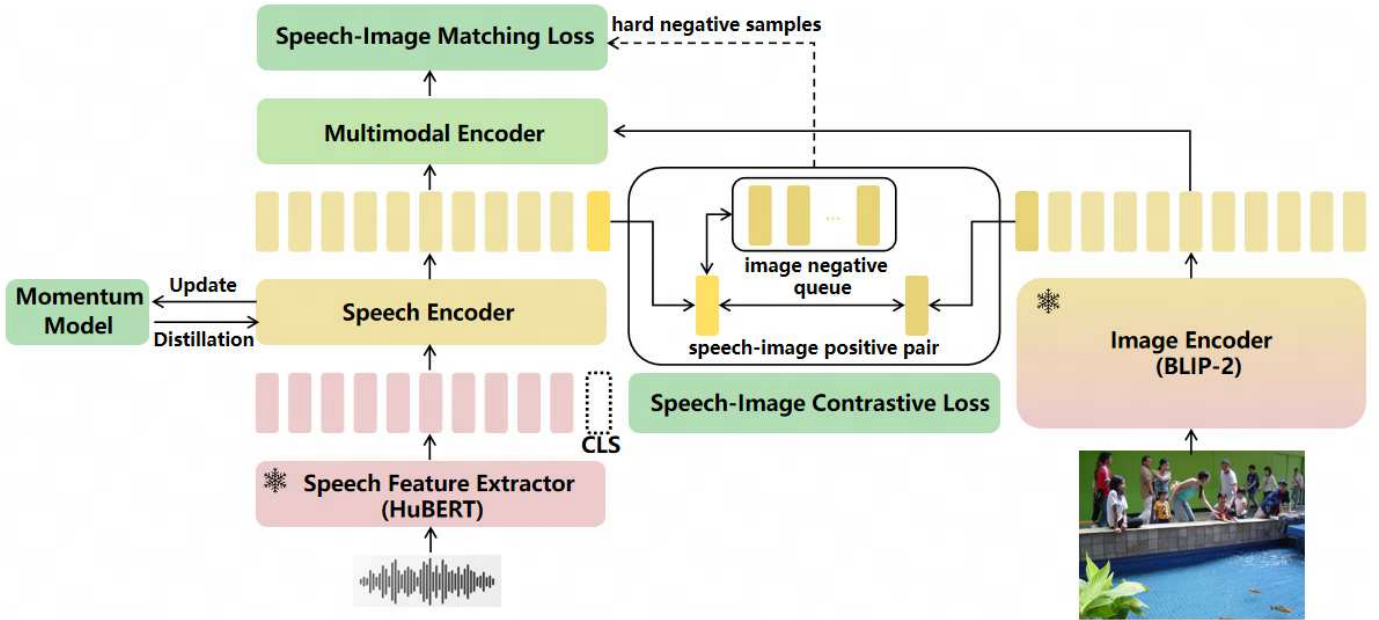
Speech-Image Matching Loss

hard negative samples

Multimodal Encoder

...

image negative queue

Momentum Model

Update

Distillation

Speech Encoder

speech-image positive pair

Speech-Image Contrastive Loss

Image Encoder (BLIP-2)

CLS

Speech Feature Extractor (HuBERT)